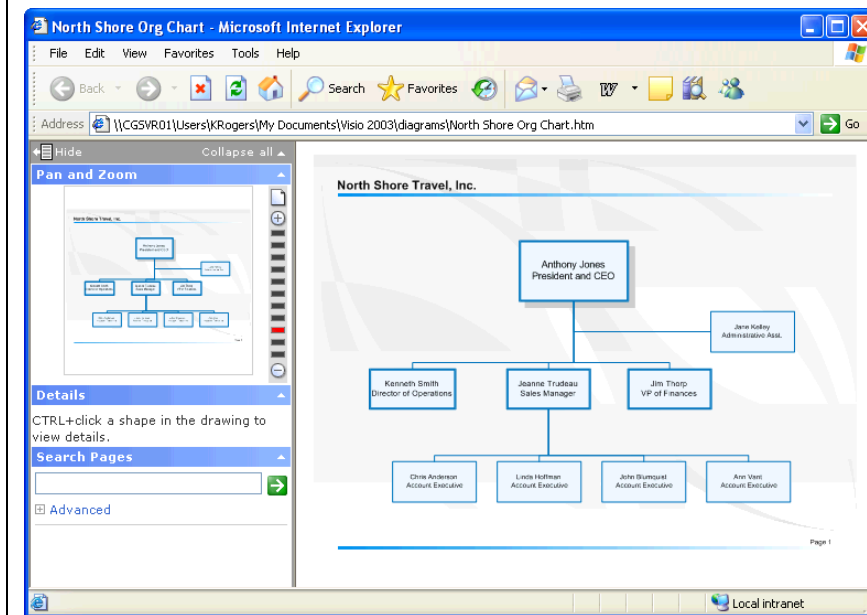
North Shore Org Chart - Microsoft Internet Explorer

File Edit View Favorites Tools Help

Back Search Favorites

Address \\CGSVR01\Users\KRogers\My Documents\Visio 2003\diagrams\North Shore Org Chart.htm Go

Hide Collapse all

Pan and Zoom

Details

CTRL+click a shape in the drawing to view details.

Search Pages

Advanced

North Shore Travel, Inc.

Anthony Jones
President and CEO

Jane Kelley
Administrative Asst.

Kenneth Smith
Director of Operations

Jeanne Trudeau
Sales Manager

Jim Thorp
VP of Finances

Chris Anderson
Account Executive

Linda Hoffman
Account Executive

John Blumquist
Account Executive

Ann Vant
Account Executive

Page 1

Local intranet